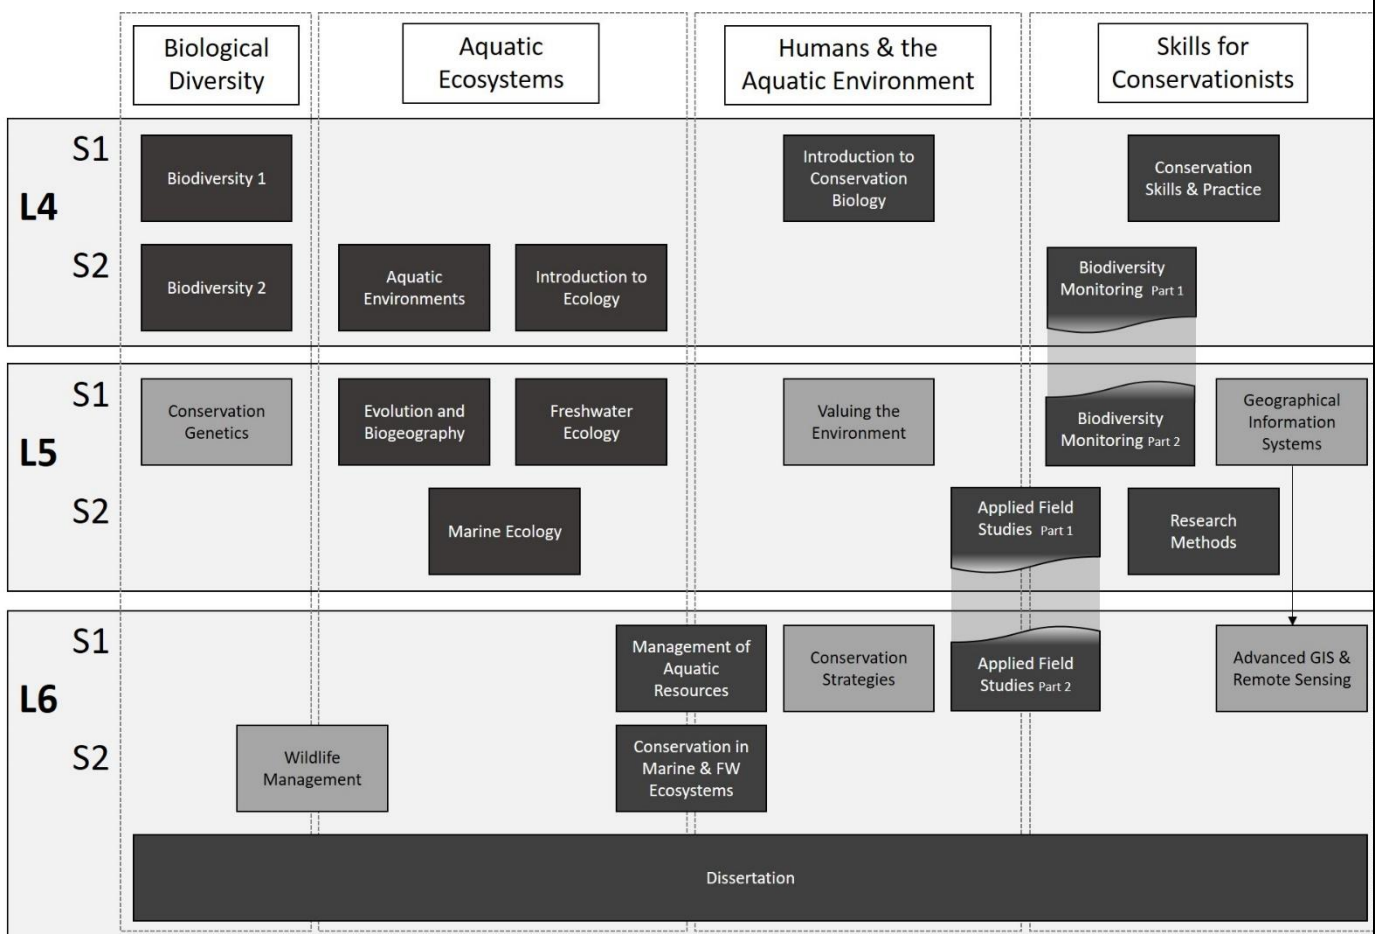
Biological Diversity

Aquatic Ecosystems

Humans & the Aquatic Environment

Skills for Conservationists

L4

S1

Biodiversity 1

Introduction to Conservation Biology

Conservation Skills & Practice

S2

Biodiversity 2

Aquatic Environments

Introduction to Ecology

Biodiversity Monitoring Part 1

L5

S1

Conservation Genetics

Evolution and Biogeography

Freshwater Ecology

Valuing the Environment

Biodiversity Monitoring Part 2

Geographical Information Systems

S2

Marine Ecology

Applied Field Studies Part 1

Research Methods

L6

S1

Management of Aquatic Resources

Conservation Strategies

Applied Field Studies Part 2

Advanced GIS & Remote Sensing

S2

Wildlife Management

Conservation in Marine & FW Ecosystems

Dissertation